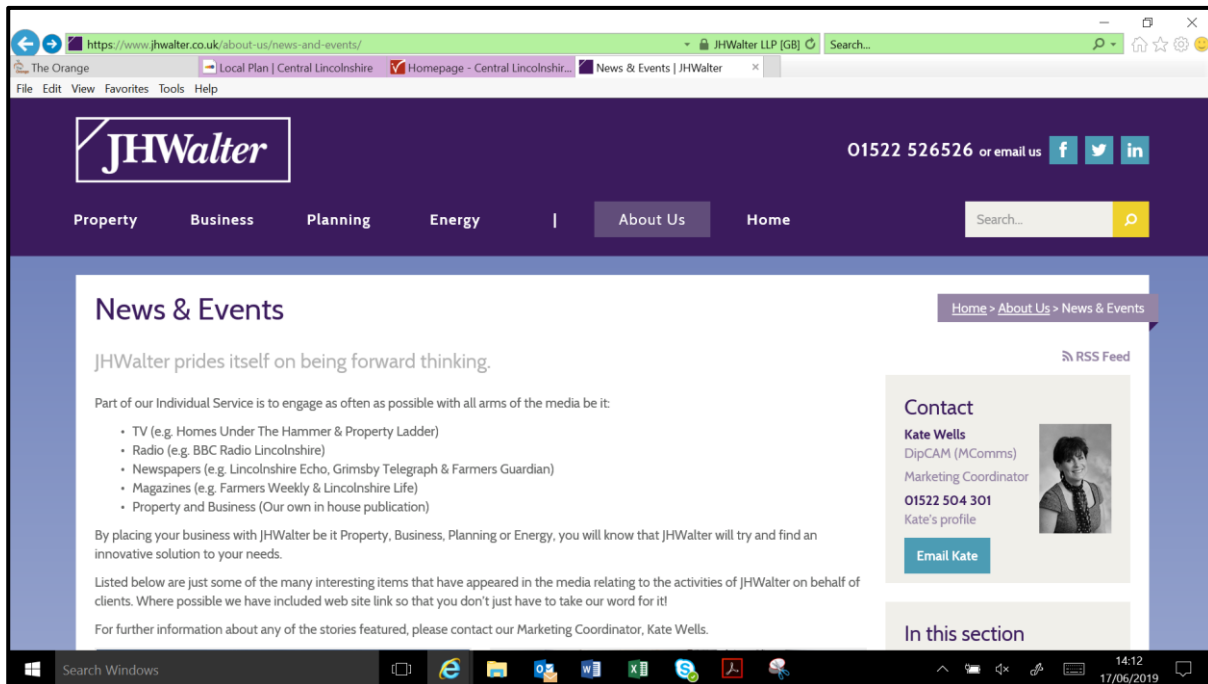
https://www.jhwalter.co.uk/about-us/news-and-events/

JHWalter LLP [GB]

Search...

The Orange

Local Plan | Central Lincolnshire

Homepage - Central Lincolnshir...

News & Events | JHWalter

File Edit View Favorites Tools Help

JHWalter

01522 526526 or email us

Property Business Planning Energy | About Us Home

Search...

News & Events

Home > About Us > News & Events

JHWalter prides itself on being forward thinking.

RSS Feed

Part of our Individual Service is to engage as often as possible with all arms of the media be it:

- TV (e.g. Homes Under The Hammer & Property Ladder)
- Radio (e.g. BBC Radio Lincolnshire)
- Newspapers (e.g. Lincolnshire Echo, Grimsby Telegraph & Farmers Guardian)
- Magazines (e.g. Farmers Weekly & Lincolnshire Life)
- Property and Business (Our own in house publication)

By placing your business with JHWalter be it Property, Business, Planning or Energy, you will know that JHWalter will try and find an innovative solution to your needs.

Listed below are just some of the many interesting items that have appeared in the media relating to the activities of JHWalter on behalf of clients. Where possible we have included web site link so that you don't just have to take our word for it!

For further information about any of the stories featured, please contact our Marketing Coordinator, Kate Wells.

Contact

Kate Wells
DipCAM (MComms)
Marketing Coordinator
01522 504 301
Kate's profile

Email Kate

In this section

Search Windows

14:12
17/06/2019